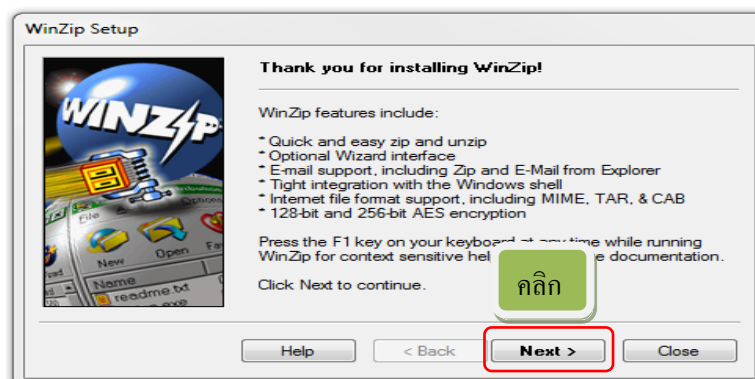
WinZip Setup

WINZIP

File Options

New Open Fa

Name

readme.txt

Thank you for installing WinZip!

WinZip features include:

* Quick and easy zip and unzip
* Optional Wizard interface
* E-mail support, including Zip and E-Mail from Explorer
* Tight integration with the Windows shell
* Internet file format support, including MIME, TAR, & CAB
* 128-bit and 256-bit AES encryption

Press the F1 key on your keyboard at any time while running WinZip for context sensitive hel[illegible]e documentation.

Click Next to continue.

คลิก

Help

< Back

Next >

Close